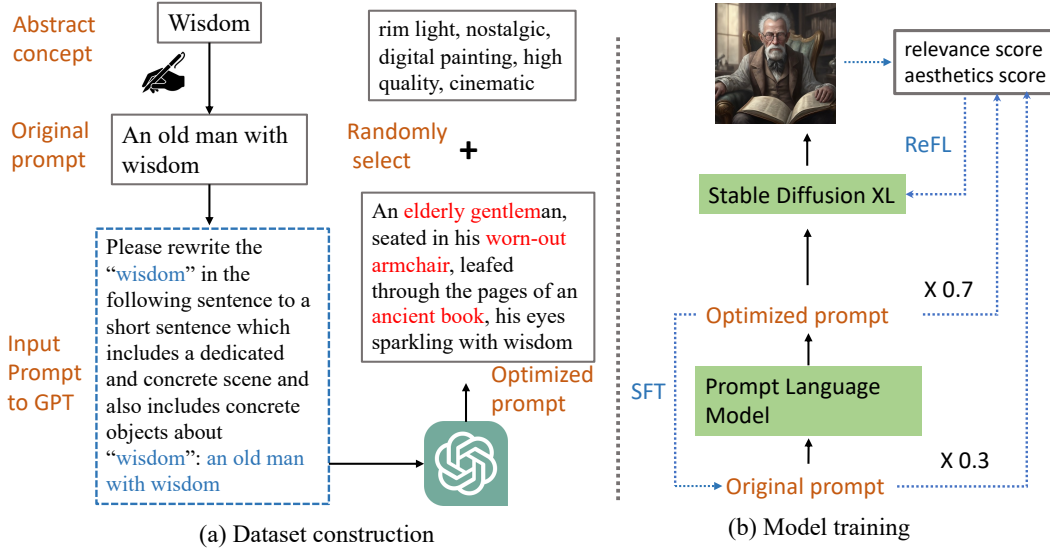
Abstract concept

Wisdom

Original prompt

An old man with wisdom

Input Prompt to GPT

Please rewrite the "wisdom" in the following sentence to a short sentence which includes a dedicated and concrete scene and also includes concrete objects about "wisdom": an old man with wisdom

rim light, nostalgic, digital painting, high quality, cinematic

Randomly select

+

An elderly gentleman, seated in his worn-out armchair, leafed through the pages of an ancient book, his eyes sparkling with wisdom

Optimized prompt

(a) Dataset construction

relevance score
aesthetics score

ReFL

Stable Diffusion XL

X 0.7

Optimized prompt

SFT

Prompt Language Model

X 0.3

Original prompt

(b) Model training